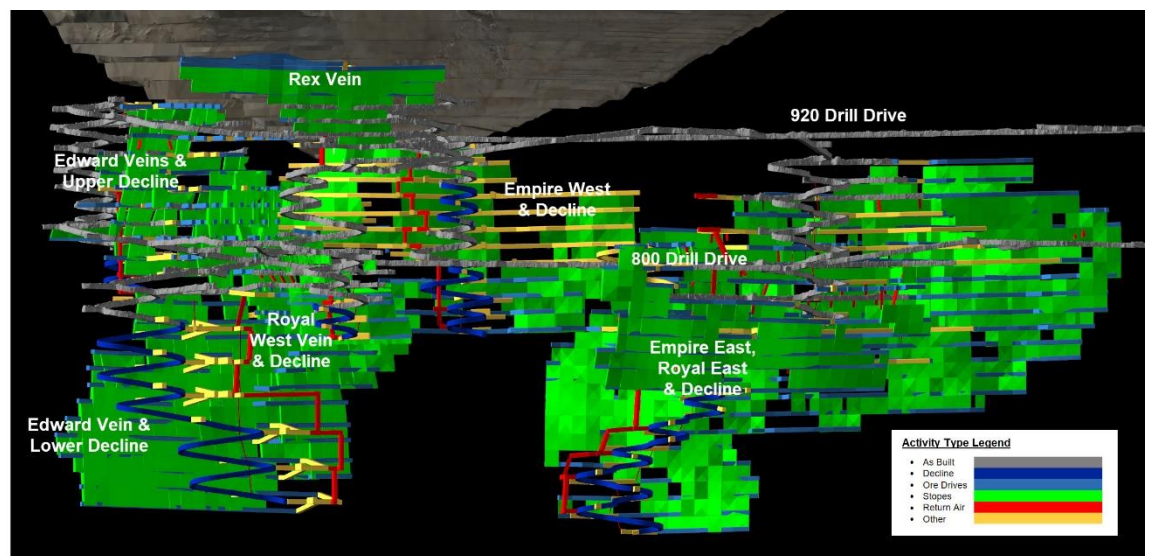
Rex Vein

920 Drill Drive

Edward Veins & Upper Decline

Empire West & Decline

800 Drill Drive

Royal West Vein & Decline

Empire East, Royal East & Decline

Edward Vein & Lower Decline

Activity Type Legend
- As Built
- Decline
- Ore Drives
- Stopes
- Return Air
- Other